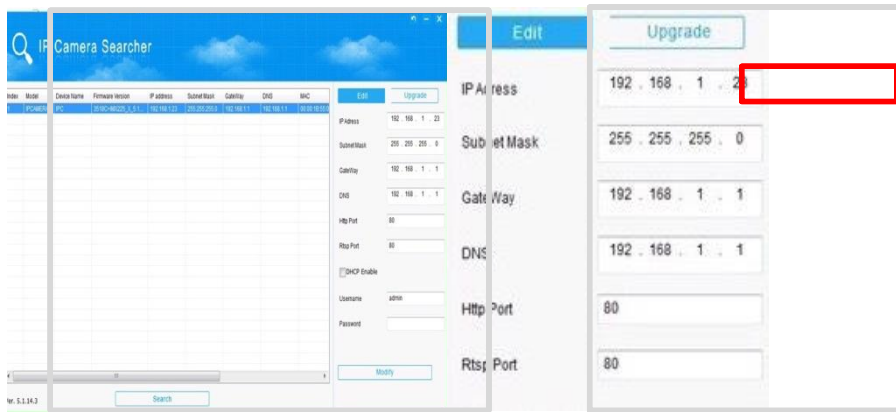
IP Camera Searcher

| Index | Model | Device Name | Firmware Version | IP address | Subnet Mask | GateWay | DNS | MAC |
|---|---|---|---|---|---|---|---|---|
| 1 | PC48CR | IPC | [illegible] | 192.168.1.23 | 255.255.255.0 | 192.168.1.1 | 192.168.1.1 | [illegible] |

Edit
Upgrade
IP Adress 192 . 168 . 1 . 23
SubnetMask 255 . 255 . 255 . 0
GateWay 192 . 168 . 1 . 1
DNS 192 . 168 . 1 . 1
Http Port 80
Rtsp Port 80
DHCP Enable
Username admin
Password
Modify
Ver. 5.1.14.3
Search

Edit
Upgrade
IP Adress 192 . 168 . 1 . 23
Subnet Mask 255 . 255 . 255 . 0
Gate Way 192 . 168 . 1 . 1
DNS 192 . 168 . 1 . 1
Http Port 80
Rtsp Port 80